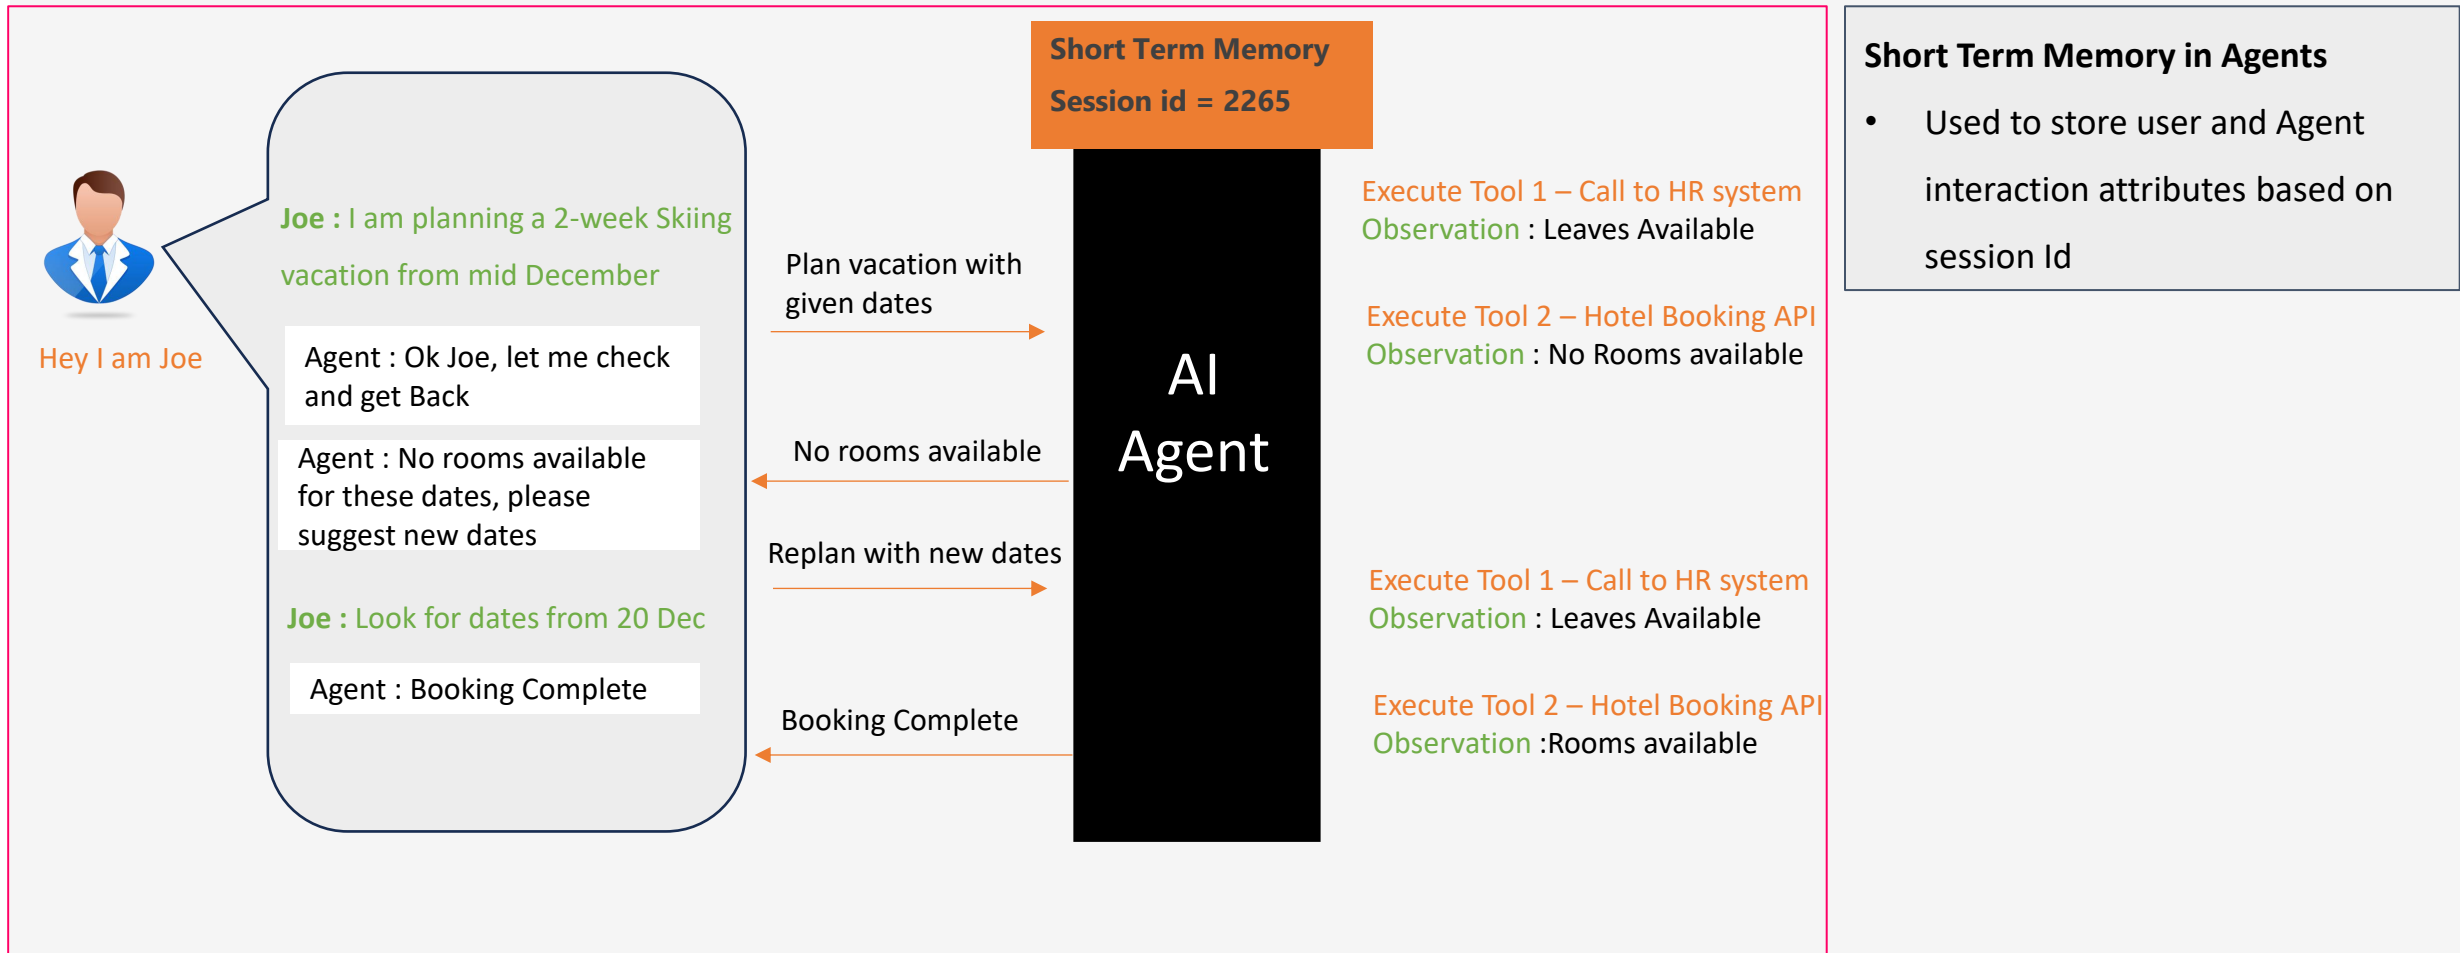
Hey I am Joe

Joe : I am planning a 2-week Skiing vacation from mid December

Agent : Ok Joe, let me check and get Back

Agent : No rooms available for these dates, please suggest new dates

Joe : Look for dates from 20 Dec

Agent : Booking Complete

Plan vacation with given dates

No rooms available

Replan with new dates

Booking Complete

Short Term Memory
Session id = 2265

AI Agent

Execute Tool 1 – Call to HR system
Observation : Leaves Available

Execute Tool 2 – Hotel Booking API
Observation : No Rooms available

Execute Tool 1 – Call to HR system
Observation : Leaves Available

Execute Tool 2 – Hotel Booking API
Observation :Rooms available

Short Term Memory in Agents

• Used to store user and Agent interaction attributes based on session Id